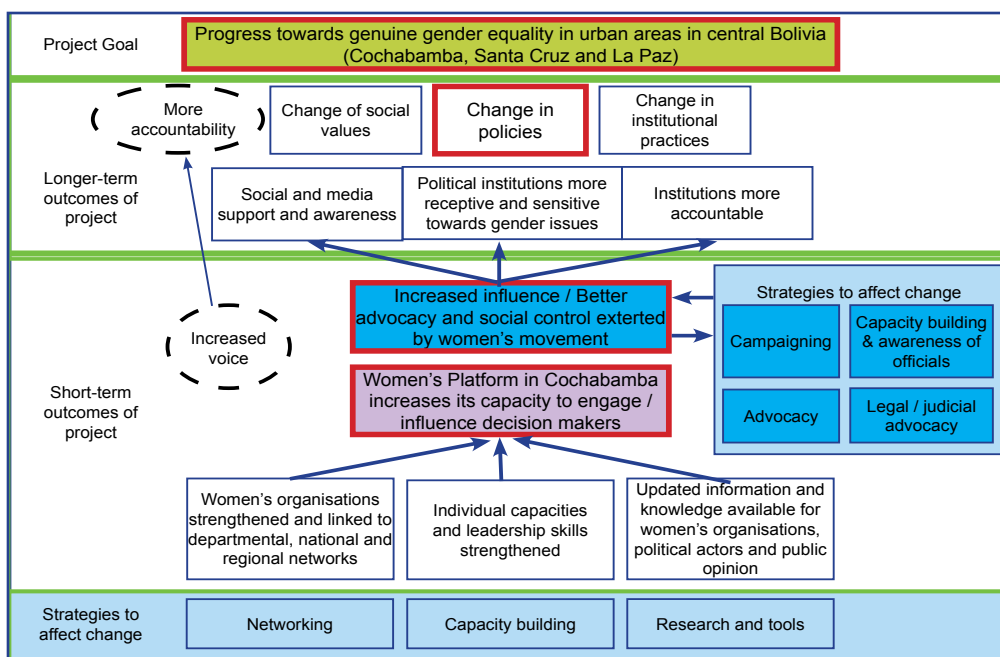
Project Goal

Progress towards genuine gender equality in urban areas in central Bolivia (Cochabamba, Santa Cruz and La Paz)

More accountability

Change of social values

Change in policies

Change in institutional practices

Longer-term outcomes of project

Social and media support and awareness

Political institutions more receptive and sensitive towards gender issues

Institutions more accountable

Increased voice

Increased influence / Better advocacy and social control exterted by women's movement

Strategies to affect change

Campaigning

Capacity building & awareness of officials

Advocacy

Legal / judicial advocacy

Short-term outcomes of project

Women's Platform in Cochabamba increases its capacity to engage / influence decision makers

Women's organisations strengthened and linked to departmental, national and regional networks

Individual capacities and leadership skills strengthened

Updated information and knowledge available for women's organisations, political actors and public opinion

Strategies to affect change

Networking

Capacity building

Research and tools